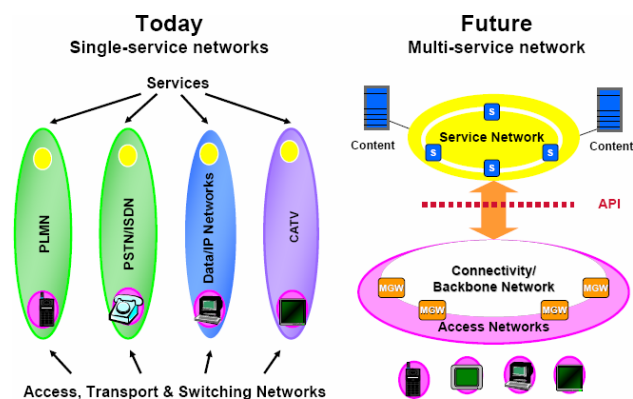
Today
Single-service networks

Services

PLMN

PSTN/ISDN

Data/IP Networks

CATV

Access, Transport & Switching Networks

Future
Multi-service network

Content

S

Service Network

S

S

S

Content

API

Connectivity/
Backbone Network

MGW

MGW

MGW

MGW

Access Networks